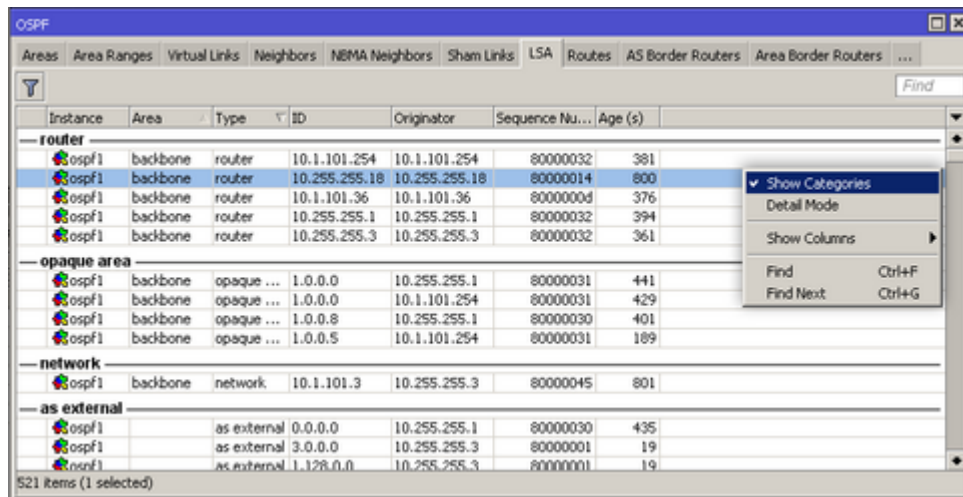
OSPF

Areas | Area Ranges | Virtual Links | Neighbors | NBMA Neighbors | Sham Links | LSA | Routes | AS Border Routers | Area Border Routers | ...

Find

| Instance | Area | Type | ID | Originator | Sequence Nu... | Age (s) |
|---|---|---|---|---|---|---|
| — router | | | | | | |
| ospf1 | backbone | router | 10.1.101.254 | 10.1.101.254 | 80000032 | 381 |
| ospf1 | backbone | router | 10.255.255.18 | 10.255.255.18 | 80000014 | 800 |
| ospf1 | backbone | router | 10.1.101.36 | 10.1.101.36 | 8000000d | 376 |
| ospf1 | backbone | router | 10.255.255.1 | 10.255.255.1 | 80000032 | 394 |
| ospf1 | backbone | router | 10.255.255.3 | 10.255.255.3 | 80000032 | 361 |
| — opaque area | | | | | | |
| ospf1 | backbone | opaque ... | 1.0.0.0 | 10.255.255.1 | 80000031 | 441 |
| ospf1 | backbone | opaque ... | 1.0.0.0 | 10.1.101.254 | 80000031 | 429 |
| ospf1 | backbone | opaque ... | 1.0.0.8 | 10.255.255.1 | 80000030 | 401 |
| ospf1 | backbone | opaque ... | 1.0.0.5 | 10.1.101.254 | 80000031 | 189 |
| — network | | | | | | |
| ospf1 | backbone | network | 10.1.101.3 | 10.255.255.3 | 80000045 | 801 |
| — as external | | | | | | |
| ospf1 | | as external | 0.0.0.0 | 10.255.255.1 | 80000030 | 435 |
| ospf1 | | as external | 3.0.0.0 | 10.255.255.3 | 80000001 | 19 |
| ospf1 | | as external | 1.128.0.0 | 10.255.255.3 | 80000001 | 19 |

✓ Show Categories
Detail Mode
Show Columns
Find Ctrl+F
Find Next Ctrl+G

521 items (1 selected)